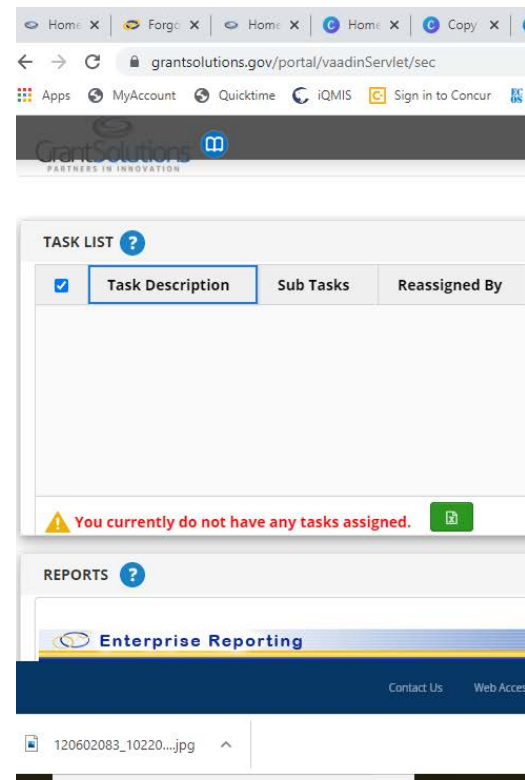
Home × | Forgo × | Home × | Home × | Copy ×

grantsolutions.gov/portal/vaadinServlet/sec

Apps MyAccount Quicktime iQMIS Sign in to Concur

GrantSolutions
PARTNERS IN INNOVATION

TASK LIST

| Task Description | Sub Tasks | Reassigned By |
|---|---|---|

You currently do not have any tasks assigned.

REPORTS

Enterprise Reporting

Contact Us Web Acces

120602083_10220....jpg